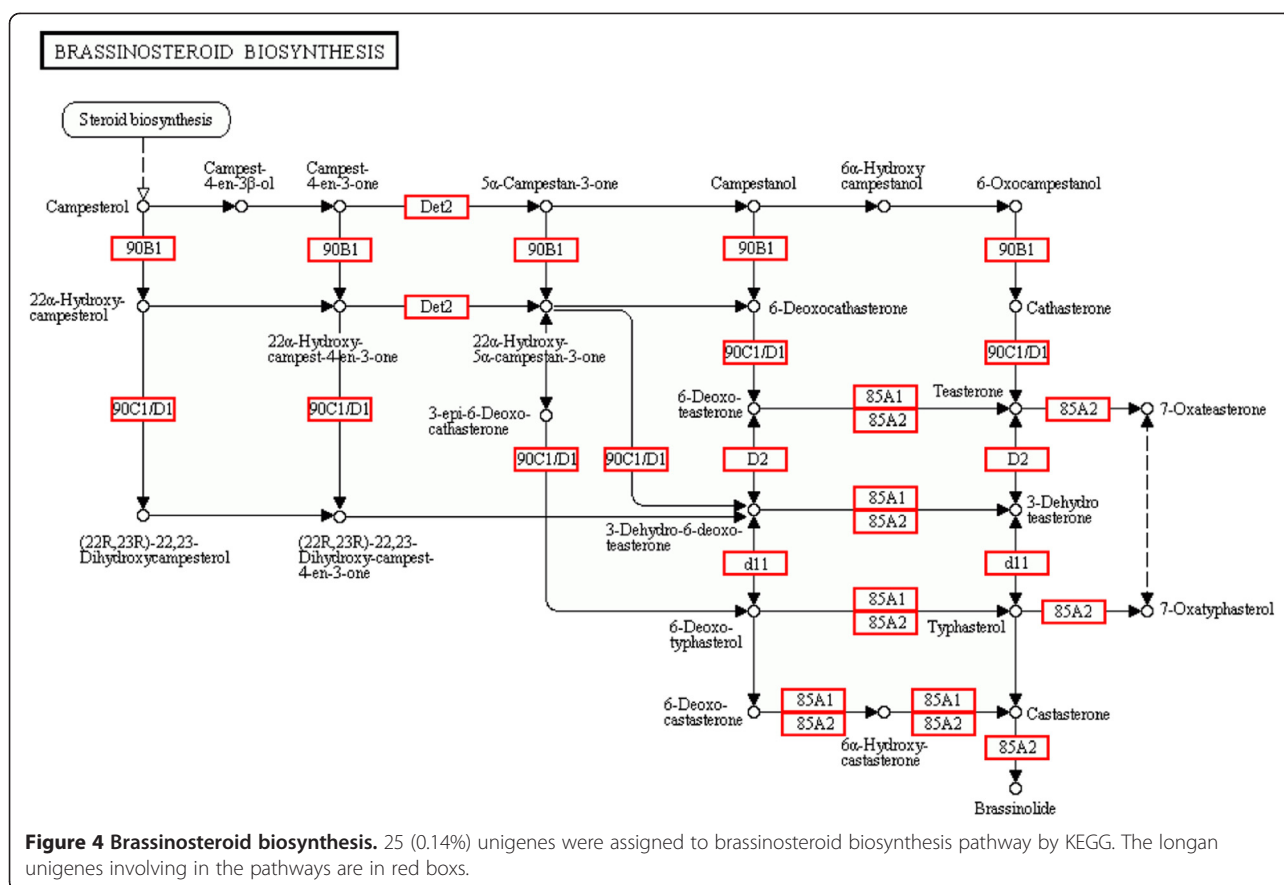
BRASSINOSTEROID BIOSYNTHESIS

Steroid biosynthesis

Campest-4-en-3β-ol

Campest-4-en-3-one

5α-Campestan-3-one

Campestanol

6α-Hydroxy campestanol

6-Oxocampestanol

Campesterol

Det2

90B1

90B1

90B1

90B1

90B1

22α-Hydroxy-campesterol

Det2

6-Deoxocathasterone

Cathasterone

22α-Hydroxy-campest-4-en-3-one

22α-Hydroxy-5α-campestan-3-one

90C1/D1

90C1/D1

90C1/D1

90C1/D1

3-epi-6-Deoxo-cathasterone

6-Deoxo-teasterone

85A1

85A2

Teasterone

85A2

7-Oxateasterone

90C1/D1

90C1/D1

D2

D2

85A1

85A2

3-Dehydro teasterone

(22R,23R)-22,23-Dihydroxycampesterol

(22R,23R)-22,23-Dihydroxy-campest-4-en-3-one

3-Dehydro-6-deoxo-teasterone

d11

d11

85A1

85A2

85A2

7-Oxatyphasterol

6-Deoxo-typhasterol

Typhasterol

6-Deoxo-castasterone

85A1

85A2

85A1

85A2

Castasterone

6α-Hydroxy-castasterone

85A2

Brassinolide

**Figure 4 Brassinosteroid biosynthesis.** 25 (0.14%) unigenes were assigned to brassinosteroid biosynthesis pathway by KEGG. The longan unigenes involving in the pathways are in red boxs.